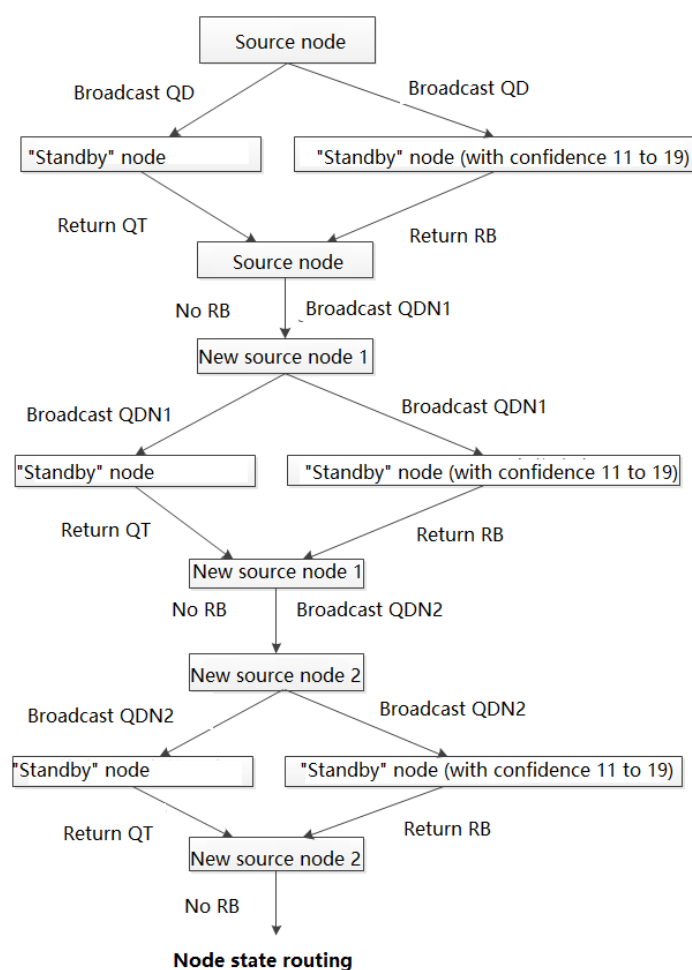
Source node

Broadcast QD

Broadcast QD

"Standby" node

"Standby" node (with confidence 11 to 19)

Return QT

Return RB

Source node

No RB

Broadcast QDN1

New source node 1

Broadcast QDN1

Broadcast QDN1

"Standby" node

"Standby" node (with confidence 11 to 19)

Return QT

Return RB

New source node 1

No RB

Broadcast QDN2

New source node 2

Broadcast QDN2

Broadcast QDN2

"Standby" node

"Standby" node (with confidence 11 to 19)

Return QT

Return RB

New source node 2

No RB

Node state routing